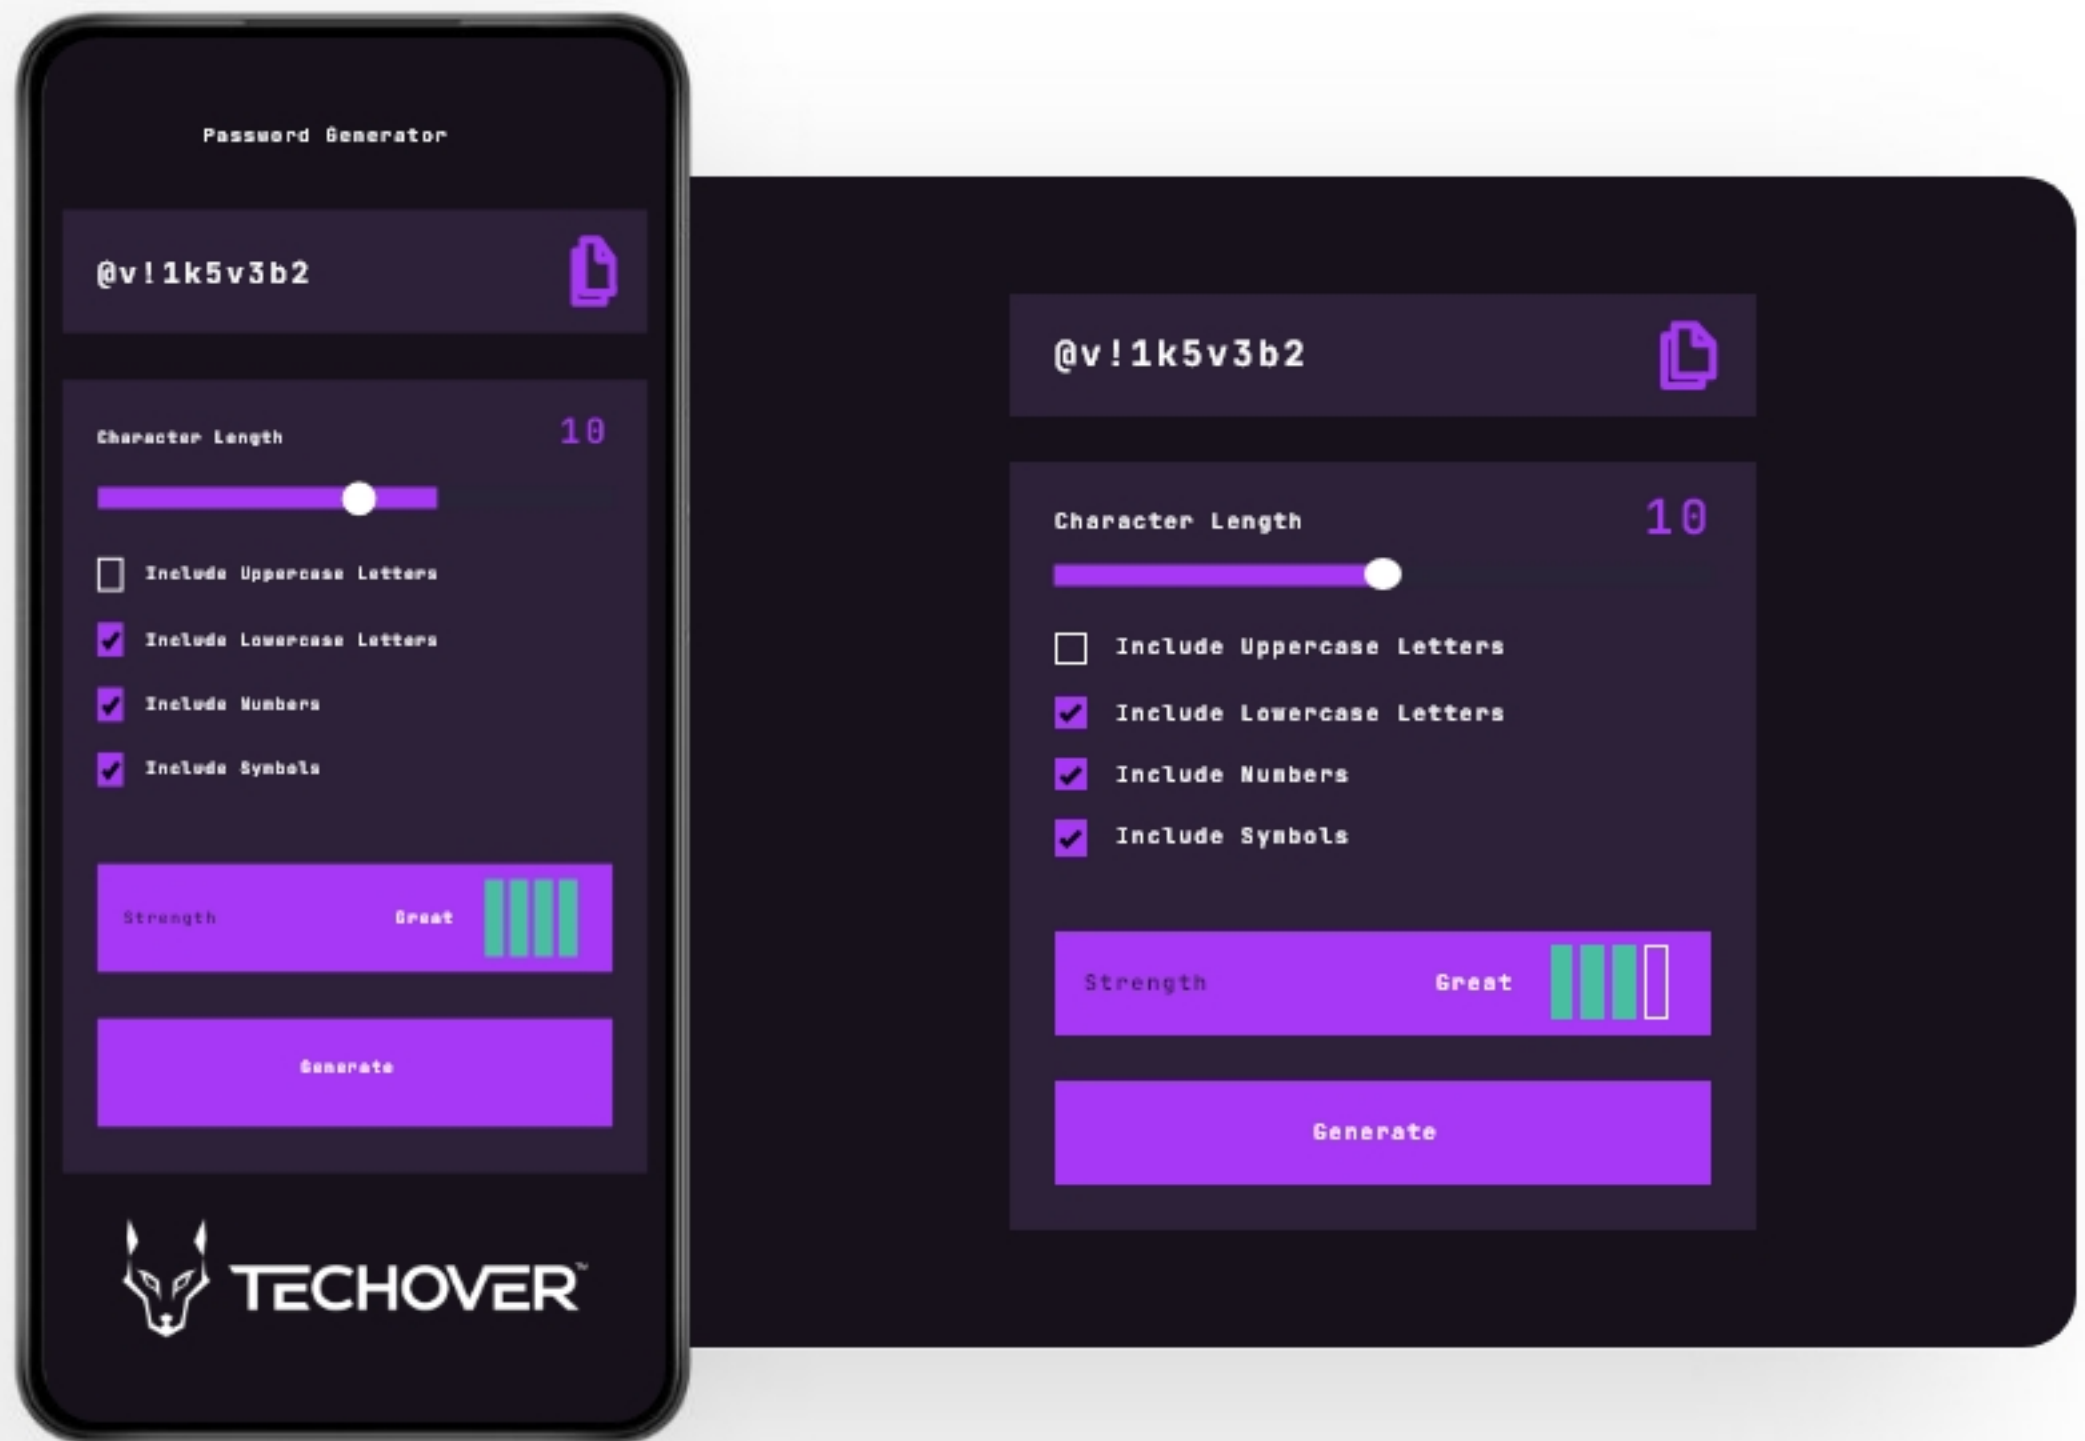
Password Generator

@v!1k5v3b2

Character Length 10

Include Uppercase Letters

Include Lowercase Letters

Include Numbers

Include Symbols

Strength Great

Generate

TECHOVER™

@v!1k5v3b2

Character Length 10

Include Uppercase Letters

Include Lowercase Letters

Include Numbers

Include Symbols

Strength Great

Generate